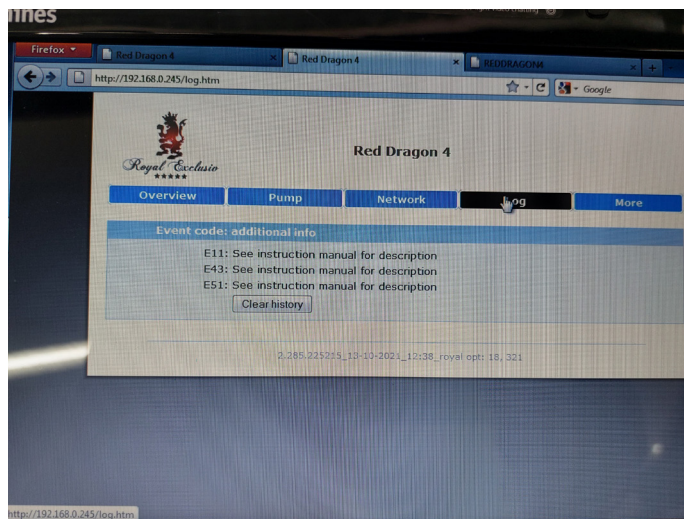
ines

Firefox

Red Dragon 4

Red Dragon 4

REDDRAGON4

http://192.168.0.245/log.htm

Google

Royal Exclusiv
★★★★★

Red Dragon 4

Overview

Pump

Network

Log

More

Event code: additional info

E11: See instruction manual for description
E43: See instruction manual for description
E51: See instruction manual for description

Clear history

2.285.225215_13-10-2021_12:38_royal opt: 18.321

http://192.168.0.245/log.htm